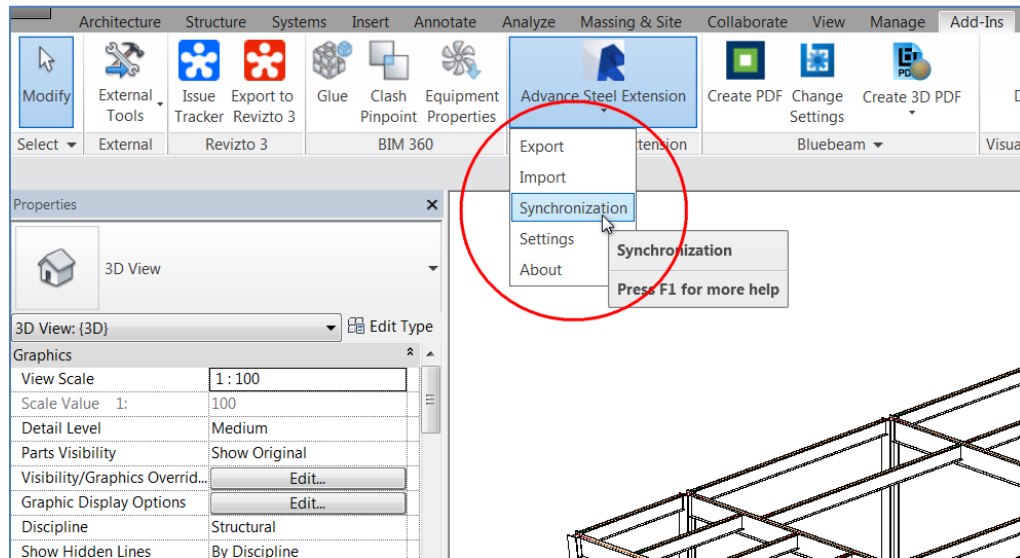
Architecture Structure Systems Insert Annotate Analyze Massing & Site Collaborate View Manage Add-Ins

Modify
External Tools
Issue Tracker
Export to Revizto 3
Glue
Clash Pinpoint
Equipment Properties
Advance Steel Extension
Create PDF
Change Settings
Create 3D PDF
D

Select
External
Revizto 3
BIM 360
xtension
Bluebeam
Visua

Export
Import
Synchronization
Settings
About

Synchronization
Press F1 for more help

Properties

3D View

3D View: {3D}
Edit Type

Graphics

| | |
|---|---|
| View Scale | 1 : 100 |
| Scale Value 1: | 100 |
| Detail Level | Medium |
| Parts Visibility | Show Original |
| Visibility/Graphics Overrid... | Edit... |
| Graphic Display Options | Edit... |
| Discipline | Structural |
| Show Hidden Lines | By Discipline |